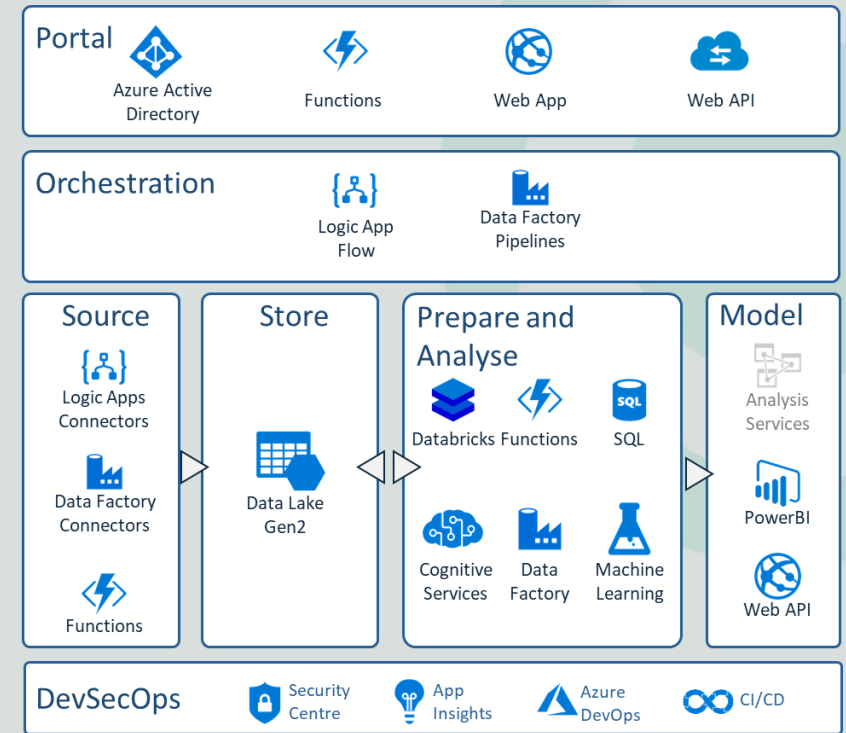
Portal

Azure Active Directory

Functions

Web App

Web API

Orchestration

Logic App Flow

Data Factory Pipelines

Source

Logic Apps Connectors

Data Factory Connectors

Functions

Store

Data Lake Gen2

Prepare and Analyse

Databricks

Functions

SQL

SQL

Cognitive Services

Data Factory

Machine Learning

Model

Analysis Services

PowerBI

Web API

DevSecOps

Security Centre

App Insights

Azure DevOps

CI/CD